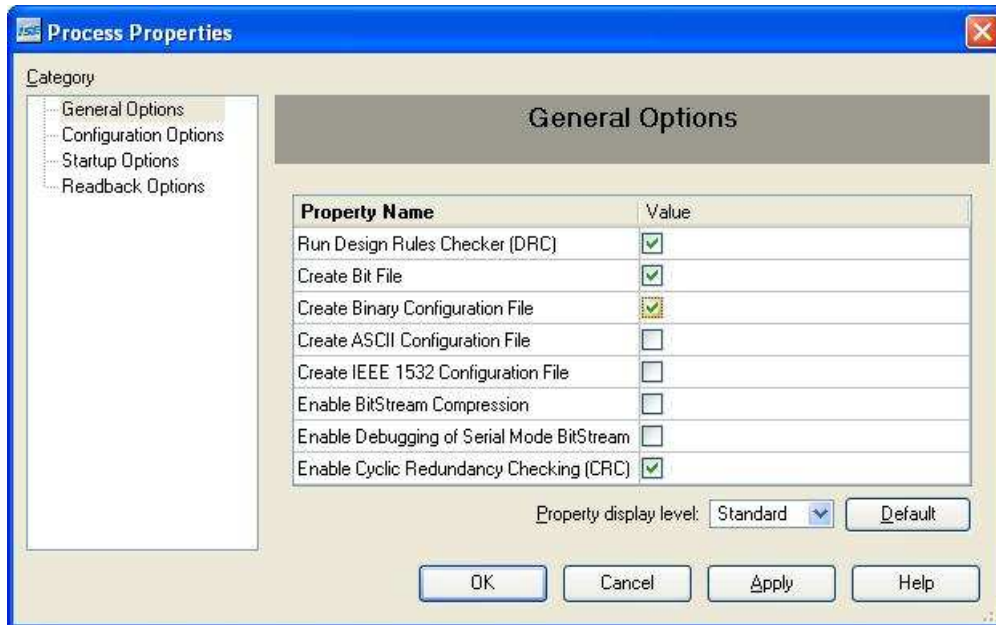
ISE Process Properties

Category

General Options
Configuration Options
Startup Options
Readback Options

General Options

| Property Name | Value |
|---|---|
| Run Design Rules Checker (DRC) | ☑ |
| Create Bit File | ☑ |
| Create Binary Configuration File | ☑ |
| Create ASCII Configuration File | ☐ |
| Create IEEE 1532 Configuration File | ☐ |
| Enable BitStream Compression | ☐ |
| Enable Debugging of Serial Mode BitStream | ☐ |
| Enable Cyclic Redundancy Checking (CRC) | ☑ |

Property display level: Standard

Default

OK

Cancel

Apply

Help